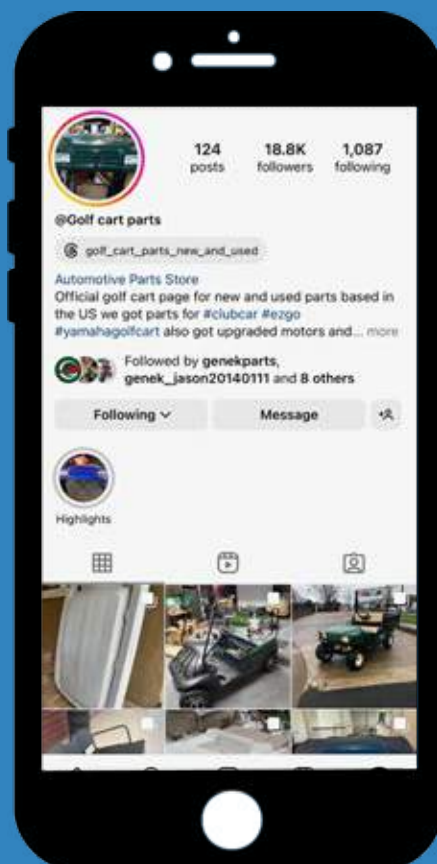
124
posts

18.8K
followers

1,087
following

@Golf cart parts

golf_cart_parts_new_and_used

Automotive Parts Store
Official golf cart page for new and used parts based in the US we got parts for #clubcar #ezgo #yamahagolfcart also got upgraded motors and... more

Followed by genekparts, genek_jason20140111 and 8 others

Following

Message

Highlights